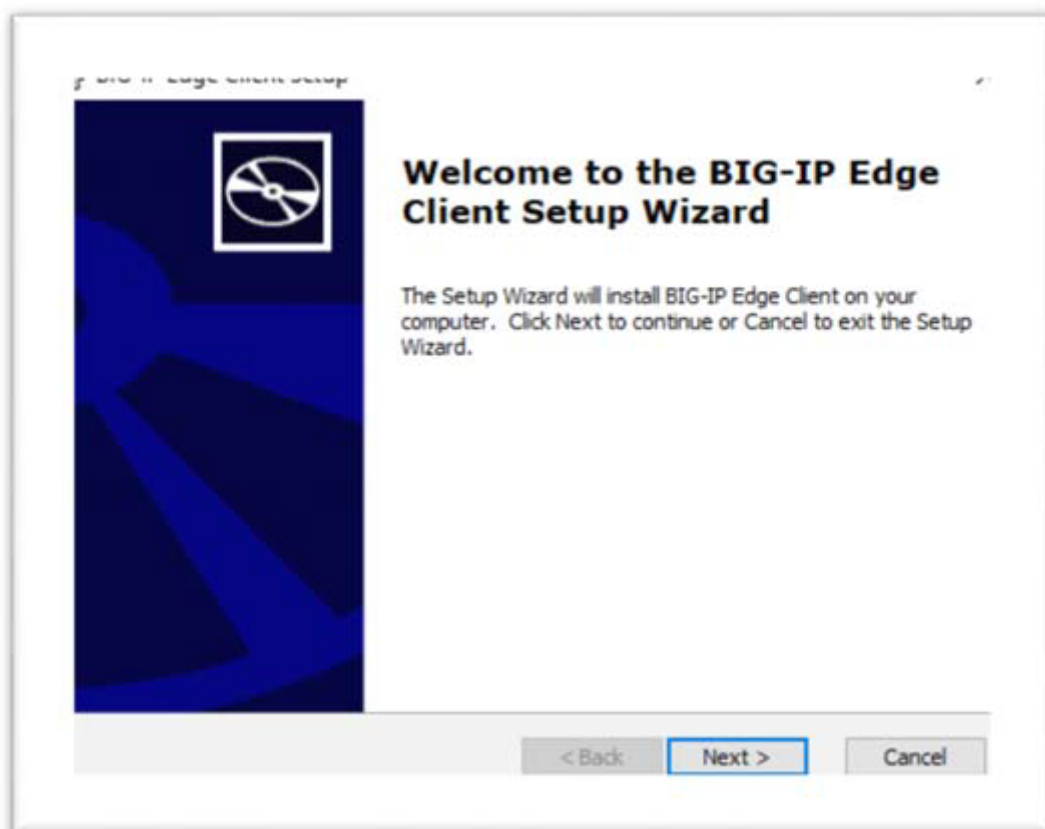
BIG-IP Edge Client Setup

Welcome to the BIG-IP Edge Client Setup Wizard

The Setup Wizard will install BIG-IP Edge Client on your computer. Click Next to continue or Cancel to exit the Setup Wizard.

< Back
Next >
Cancel